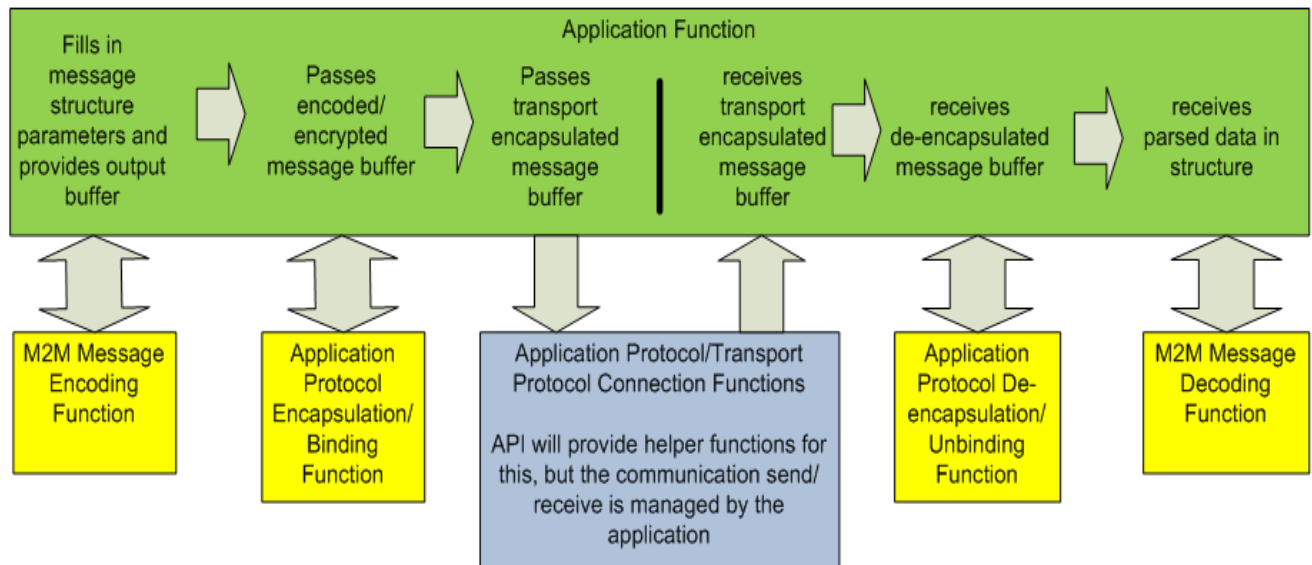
Application Function

Fills in message structure parameters and provides output buffer

Passes encoded/ encrypted message buffer

Passes transport encapsulated message buffer

receives transport encapsulated message buffer

receives de-encapsulated message buffer

receives parsed data in structure

M2M Message Encoding Function

Application Protocol Encapsulation/ Binding Function

Application Protocol/Transport Protocol Connection Functions

API will provide helper functions for this, but the communication send/ receive is managed by the application

Application Protocol De-encapsulation/ Unbinding Function

M2M Message Decoding Function